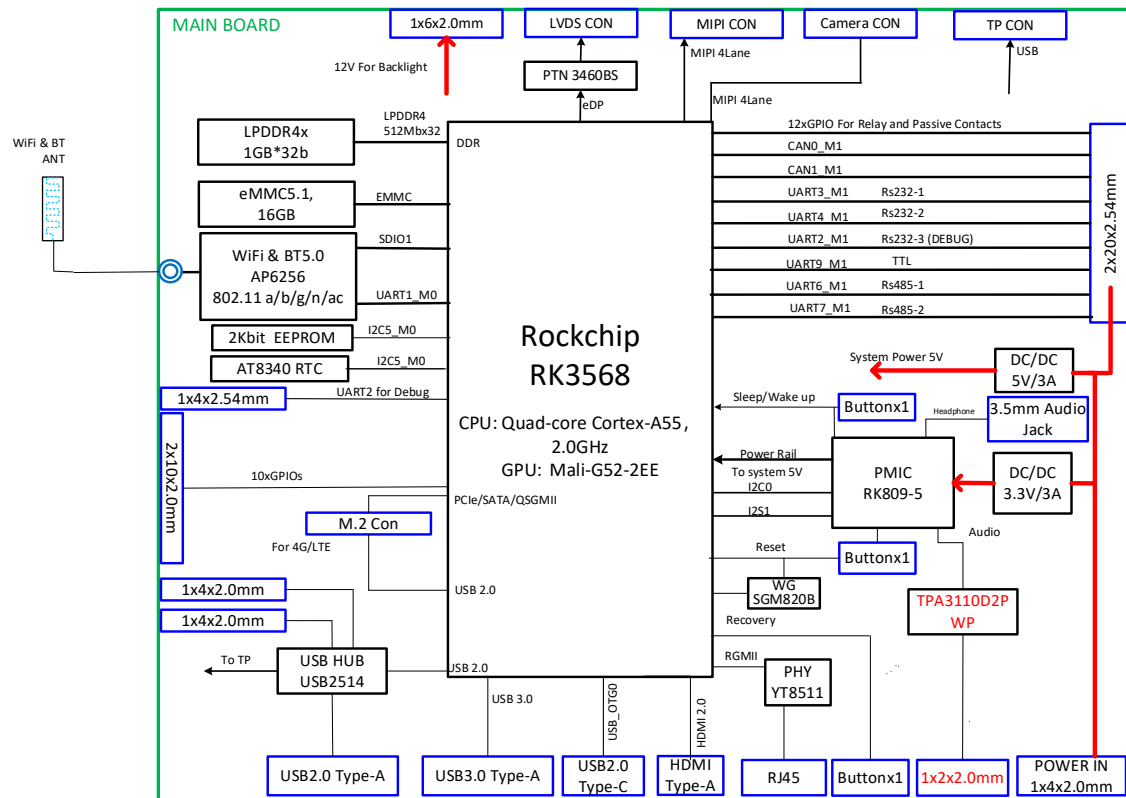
MAIN BOARD

1x6x2.0mm
12V For Backlight
LVDS CON
PTN 3460BS
eDP
MIPI CON
MIPI 4Lane
Camera CON
MIPI 4Lane
TP CON
USB

WiFi & BT
ANT

LPDDR4x
1GB*32b
LPDDR4
512Mbx32
DDR

eMMC5.1,
16GB
EMMC

WiFi & BT5.0
AP6256
802.11 a/b/g/n/ac
SDIO1
UART1_M0

2Kbit EEPROM
I2C5_M0
AT8340 RTC
I2C5_M0

1x4x2.54mm
UART2 for Debug

2x10x2.0mm
10xGPIOs

M.2 Con
For 4G/LTE
PCIe/SATA/QSGMII
USB 2.0

1x4x2.0mm
1x4x2.0mm
To TP
USB HUB
USB2514
USB 2.0
USB 3.0
USB_OTG0
HDMI 2.0

Rockchip
RK3568
CPU: Quad-core Cortex-A55 ,
2.0GHz
GPU: Mali-G52-2EE

12xGPIO For Relay and Passive Contacts
CAN0_M1
CAN1_M1
UART3_M1 Rs232-1
UART4_M1 Rs232-2
UART2_M1 Rs232-3 (DEBUG)
UART9_M1 TTL
UART6_M1 Rs485-1
UART7_M1 Rs485-2
2x20x2.54mm

System Power 5V
DC/DC
5V/3A
Sleep/Wake up
Buttonx1
Headphone
3.5mm Audio
Jack
Power Rail
To system 5V
I2C0
I2S1
PMIC
RK809-5
DC/DC
3.3V/3A
Audio
Reset
Buttonx1
WG
SGM820B
Recovery
TPA3110D2P
WP
RGMII
PHY
YT8511

USB2.0 Type-A
USB3.0 Type-A
USB2.0
Type-C
HDMI
Type-A
RJ45
Buttonx1
1x2x2.0mm
POWER IN
1x4x2.0mm